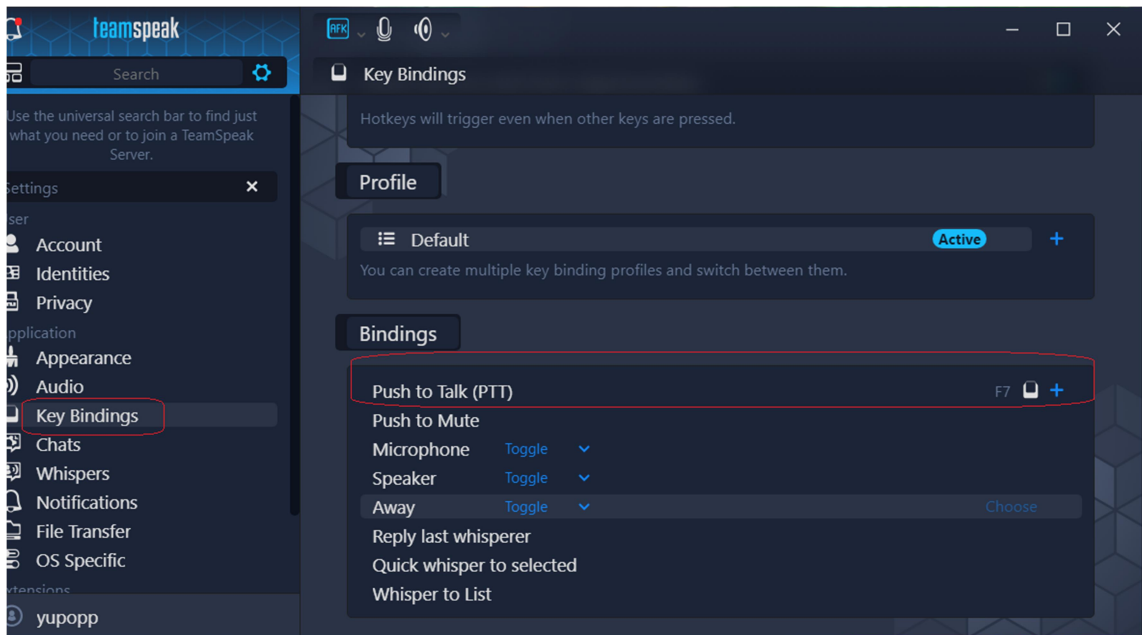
teamspeak

Search

Use the universal search bar to find just what you need or to join a TeamSpeak Server.

ettings

ser

Account

Identities

Privacy

pplication

Appearance

Audio

Key Bindings

Chats

Whispers

Notifications

File Transfer

OS Specific

xtensions

yupopp

AFK

Key Bindings

Hotkeys will trigger even when other keys are pressed.

Profile

Default Active +

You can create multiple key binding profiles and switch between them.

Bindings

Push to Talk (PTT) F7 +

Push to Mute

Microphone Toggle

Speaker Toggle

Away Toggle Choose

Reply last whisperer

Quick whisper to selected

Whisper to List